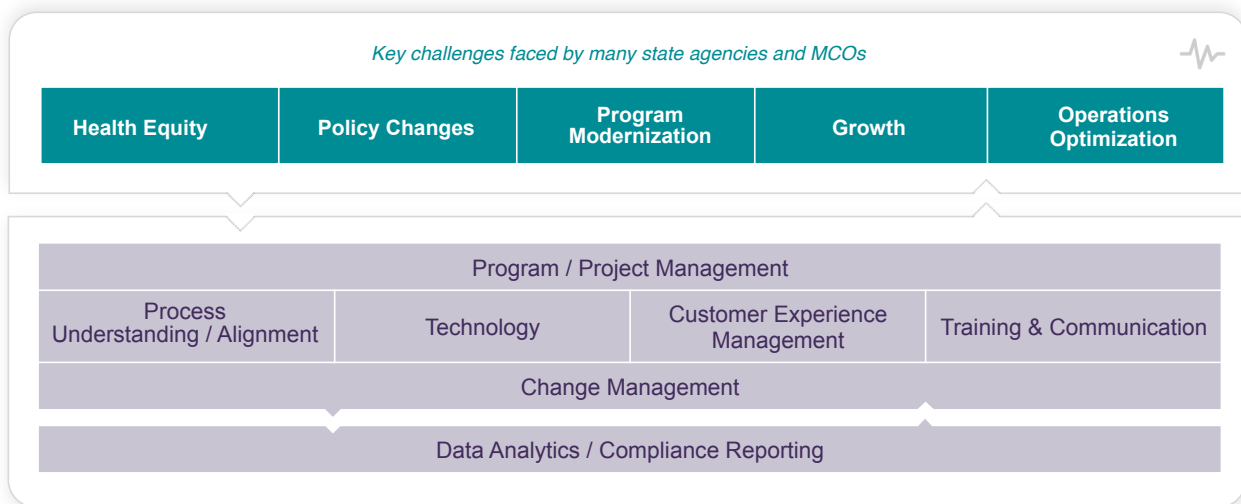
Key challenges faced by many state agencies and MCOs

| Health Equity | Policy Changes | Program Modernization | Growth | Operations Optimization |
|---|---|---|---|---|

Program / Project Management

| Process Understanding / Alignment | Technology | Customer Experience Management | Training & Communication |
|---|---|---|---|

Change Management

Data Analytics / Compliance Reporting